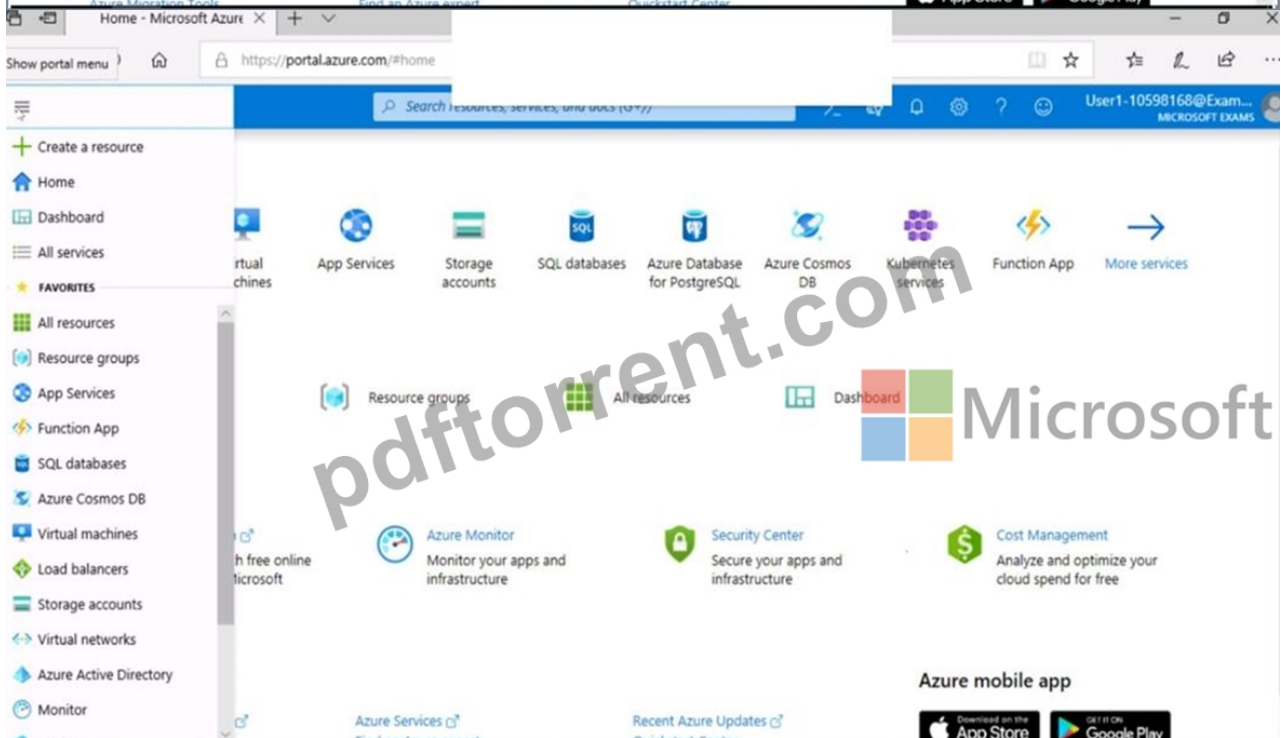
Azure Migration Tools Find an Azure expert Quickstart Center App Store Google Play

Home - Microsoft Azure

Show portal menu

https://portal.azure.com/#home

Search resources, services, and docs (G+/)

User1-10598168@Exam...
MICROSOFT EXAMS

Create a resource
Home
Dashboard
All services
FAVORITES
All resources
Resource groups
App Services
Function App
SQL databases
Azure Cosmos DB
Virtual machines
Load balancers
Storage accounts
Virtual networks
Azure Active Directory
Monitor

rtual chines

App Services

Storage accounts

SQL databases

Azure Database for PostgreSQL

Azure Cosmos DB

Kubernetes services

Function App

More services

Resource groups

All resources

Dashboard

pdftorrent.com

Microsoft

h free online icrosoft

Azure Monitor
Monitor your apps and infrastructure

Security Center
Secure your apps and infrastructure

Cost Management
Analyze and optimize your cloud spend for free

Azure mobile app

Azure Services

Recent Azure Updates

Download on the App Store

GET IT ON Google Play